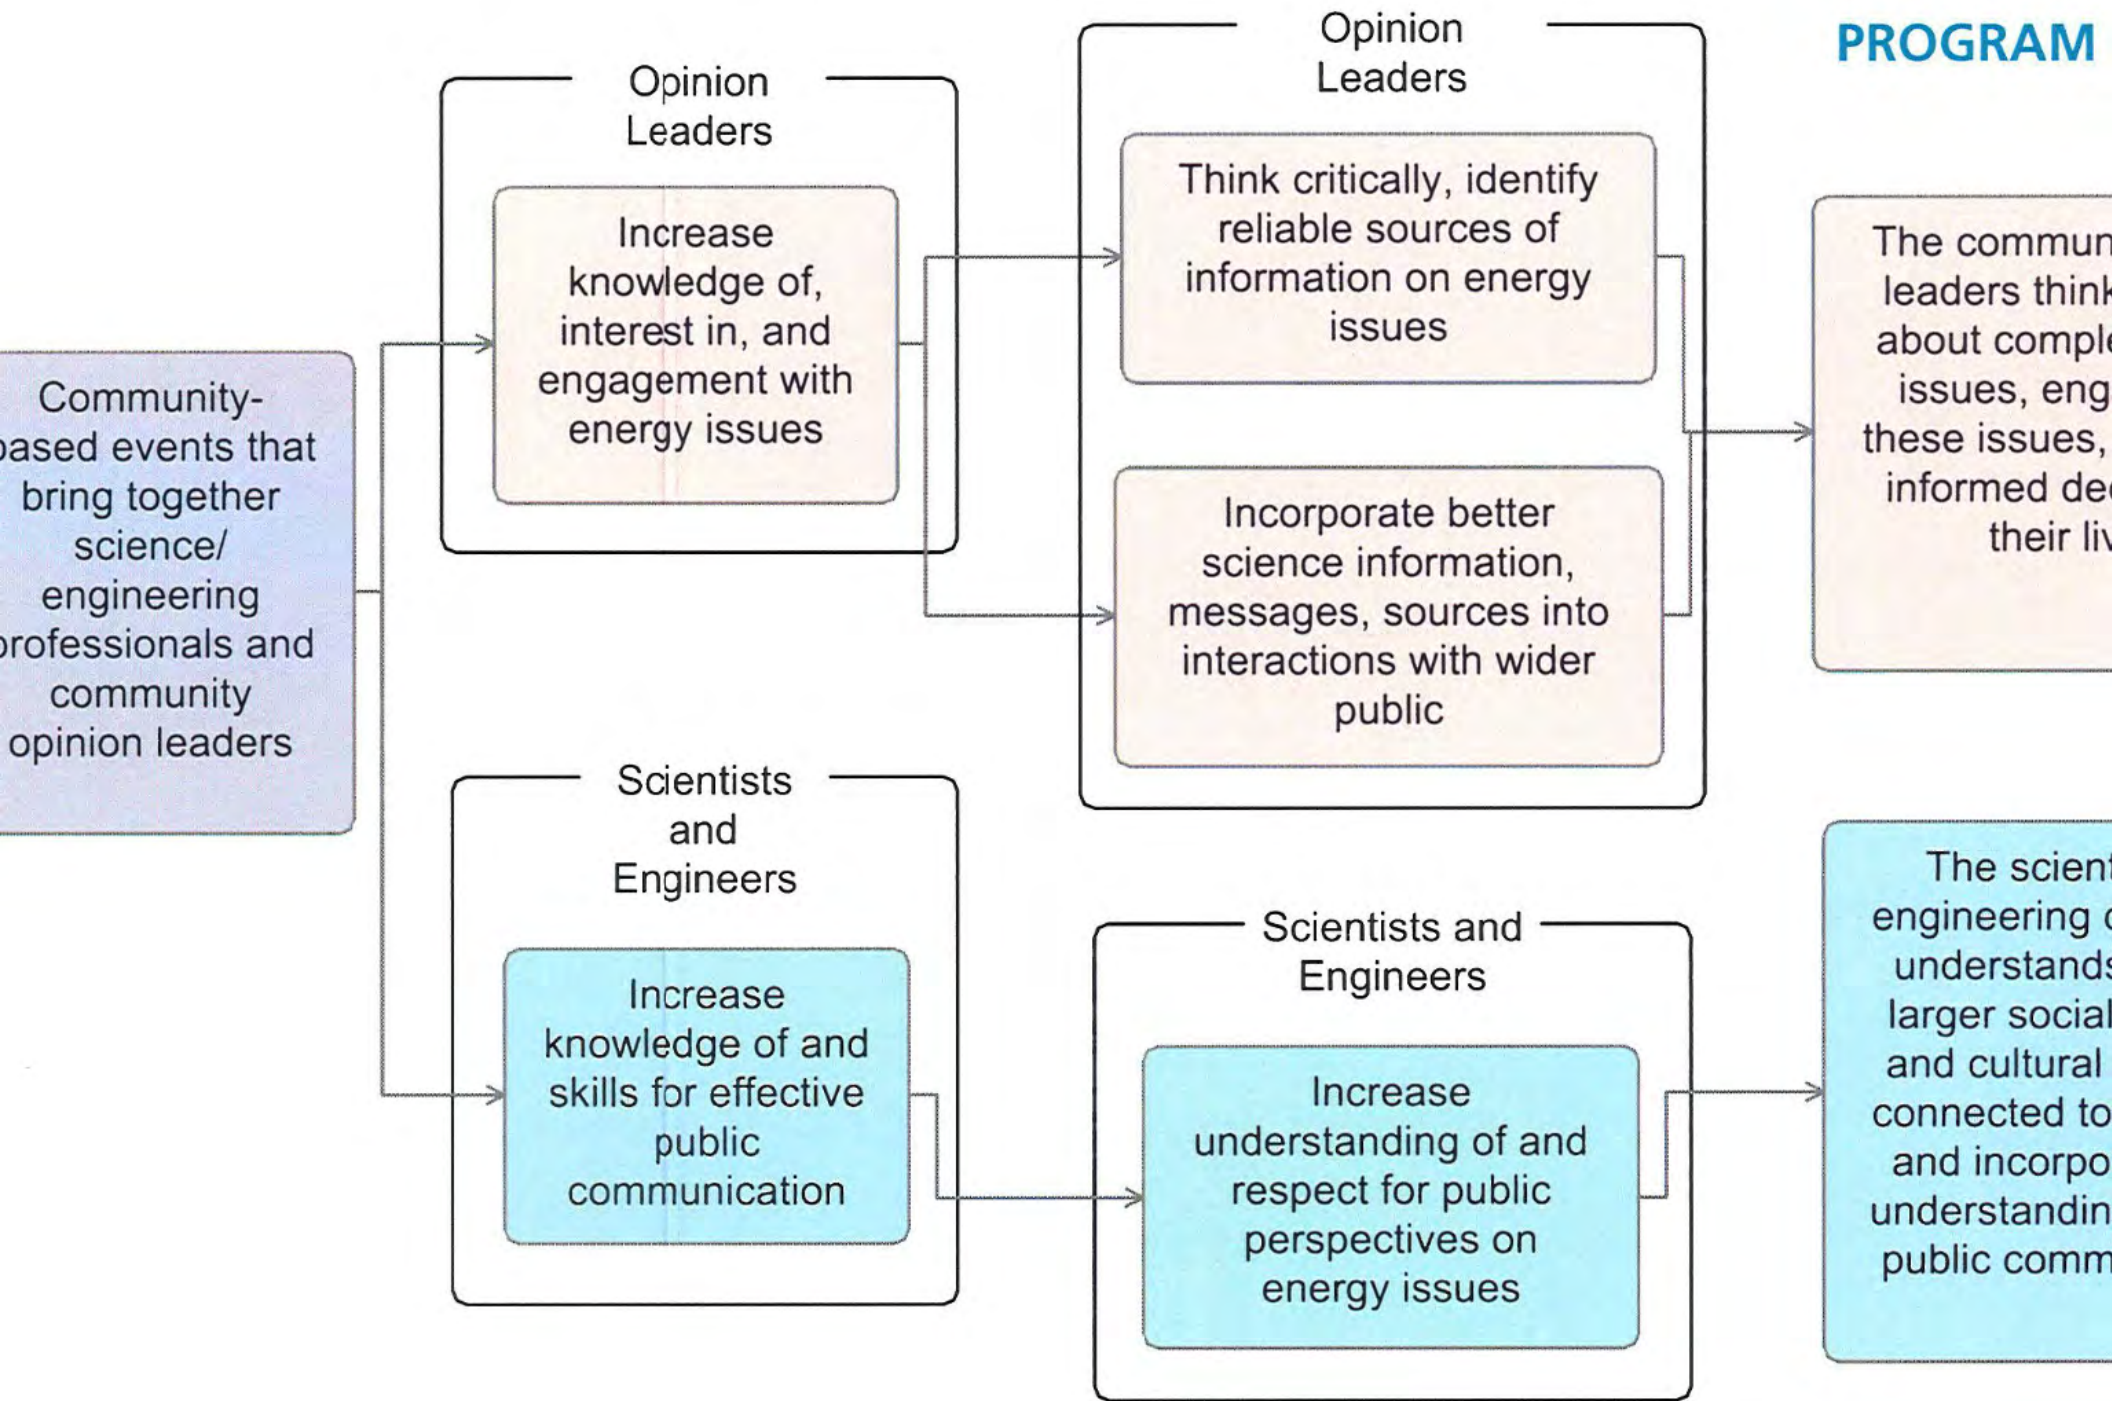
PROGRAM

Community-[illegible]ased events that bring together science/ engineering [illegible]rofessionals and community opinion leaders

Opinion Leaders

Increase knowledge of, interest in, and engagement with energy issues

Scientists and Engineers

Increase knowledge of and skills for effective public communication

Opinion Leaders

Think critically, identify reliable sources of information on energy issues

Incorporate better science information, messages, sources into interactions with wider public

Scientists and Engineers

Increase understanding of and respect for public perspectives on energy issues

The commun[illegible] leaders think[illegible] about comple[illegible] issues, eng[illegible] these issues, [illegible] informed de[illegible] their liv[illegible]

The scient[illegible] engineering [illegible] understands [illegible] larger social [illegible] and cultural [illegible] connected to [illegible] and incorpo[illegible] understandin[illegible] public comm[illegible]